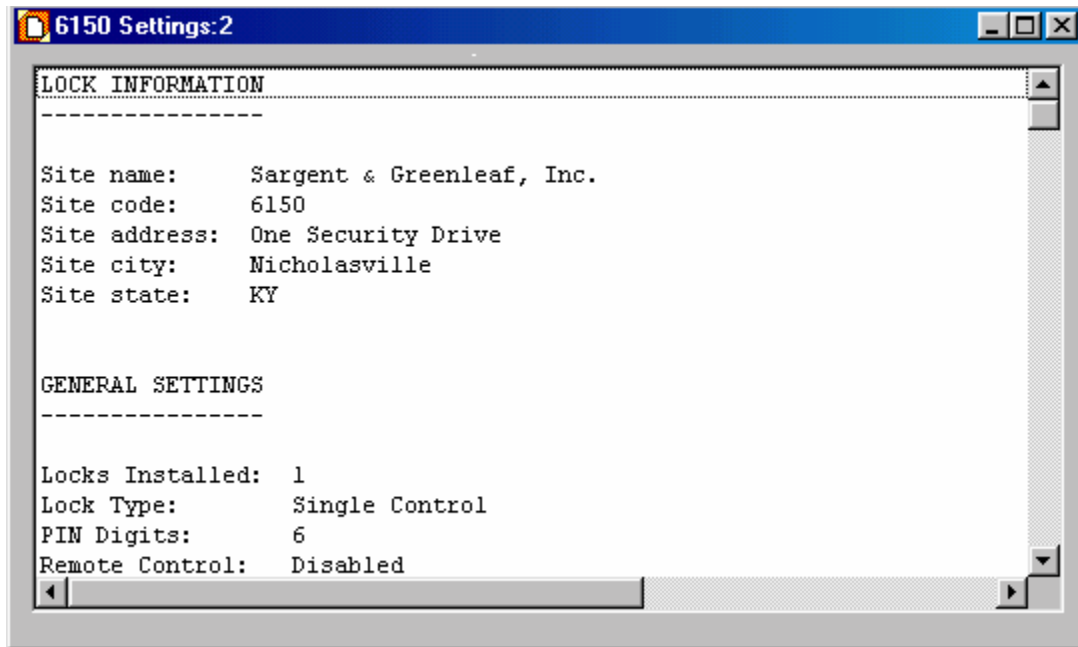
6150 Settings:2

LOCK INFORMATION
----------------

Site name: Sargent & Greenleaf, Inc.
Site code: 6150
Site address: One Security Drive
Site city: Nicholasville
Site state: KY

GENERAL SETTINGS
----------------

Locks Installed: 1
Lock Type: Single Control
PIN Digits: 6
Remote Control: Disabled